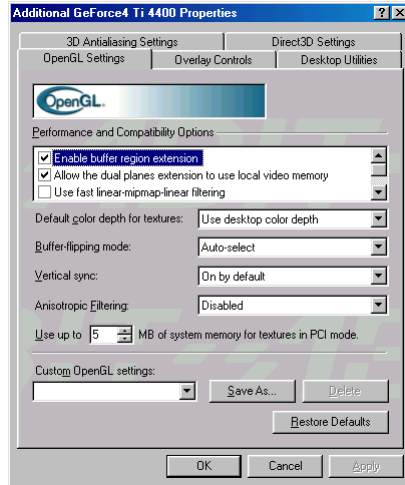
Additional GeForce4 Ti 4400 Properties

?

X

3D Antialiasing Settings

Direct3D Settings

OpenGL Settings

Overlay Controls

Desktop Utilities

OpenGL

Performance and Compatibility Options

Enable buffer region extension

Allow the dual planes extension to use local video memory

Use fast linear-mipmap-linear filtering

Default color depth for textures:

Use desktop color depth

Buffer-flipping mode:

Auto-select

Vertical sync:

On by default

Anisotropic Filtering:

Disabled

Use up to 5 MB of system memory for textures in PCI mode.

Custom OpenGL settings:

Save As...

Delete

Restore Defaults

OK

Cancel

Apply